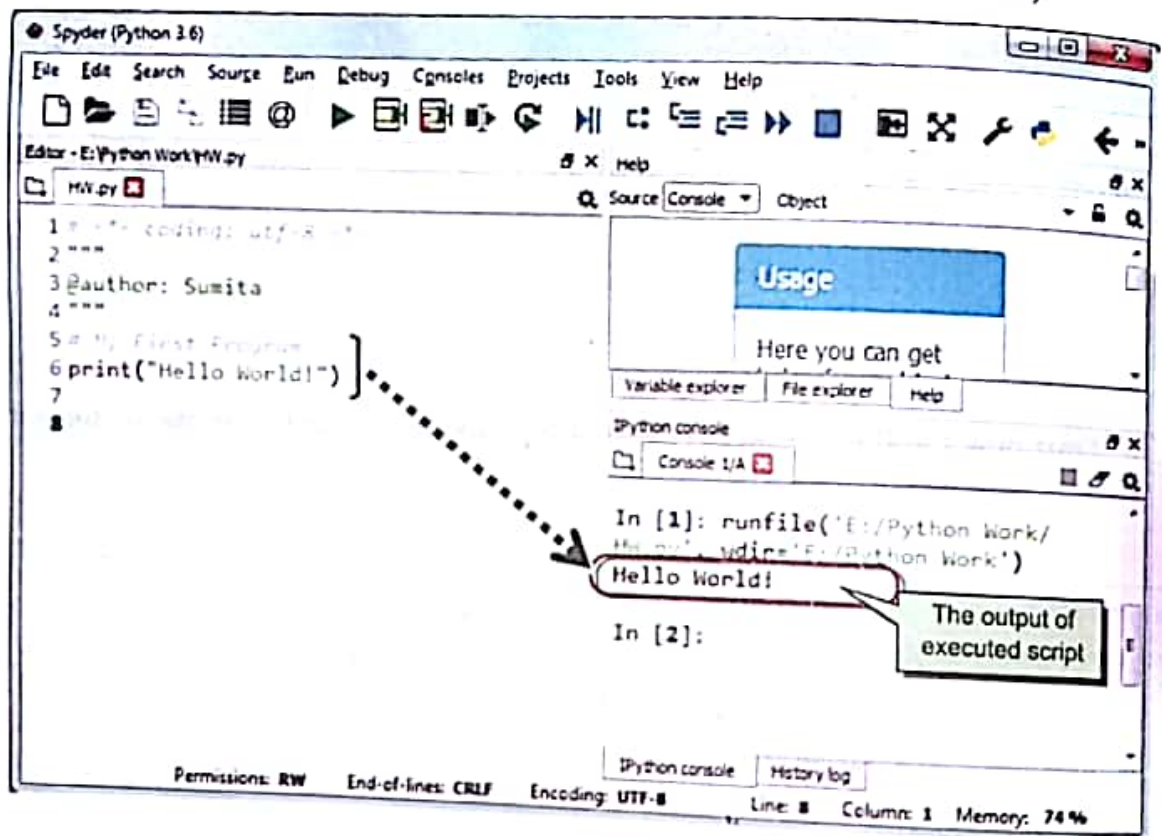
Spyder (Python 3.6)

File Edit Search Source Run Debug Consoles Projects Tools View Help

Editor - E:\Python Work\HW.py

HW.py

1 # -*- coding: utf-8 -*-
2 """
3 @author: Sumita
4 """
5 # My First Program
6 print("Hello World!")
7
8 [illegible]

Help

Source Console Object

Usage

Here you can get

Variable explorer File explorer Help

IPython console

Console 1/A

In [1]: runfile('E:/Python Work/HW.py', wdir='E:/Python Work')
Hello World!

In [2]:

The output of executed script

IPython console History log

Permissions: RW End-of-lines: CRLF Encoding: UTF-8 Line: 8 Column: 1 Memory: 74 %